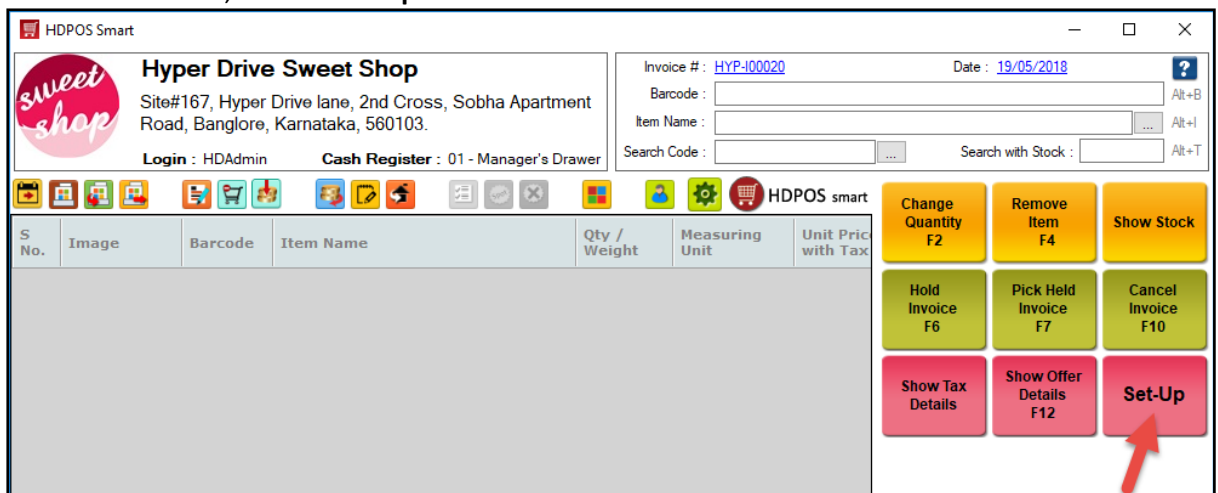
HDPOS Smart

sweet shop

Hyper Drive Sweet Shop

Site#167, Hyper Drive lane, 2nd Cross, Sobha Apartment Road, Banglore, Karnataka, 560103.

Login : HDAdmin Cash Register : 01 - Manager's Drawer

Invoice # : HYP-I00020 Date : 19/05/2018

Barcode : Alt+B

Item Name : ... Alt+I

Search Code : ... Search with Stock : Alt+T

HDPOS smart

| S No. | Image | Barcode | Item Name | Qty / Weight | Measuring Unit | Unit Price with Tax |
|---|---|---|---|---|---|---|

Change Quantity F2

Remove Item F4

Show Stock

Hold Invoice F6

Pick Held Invoice F7

Cancel Invoice F10

Show Tax Details

Show Offer Details F12

Set-Up